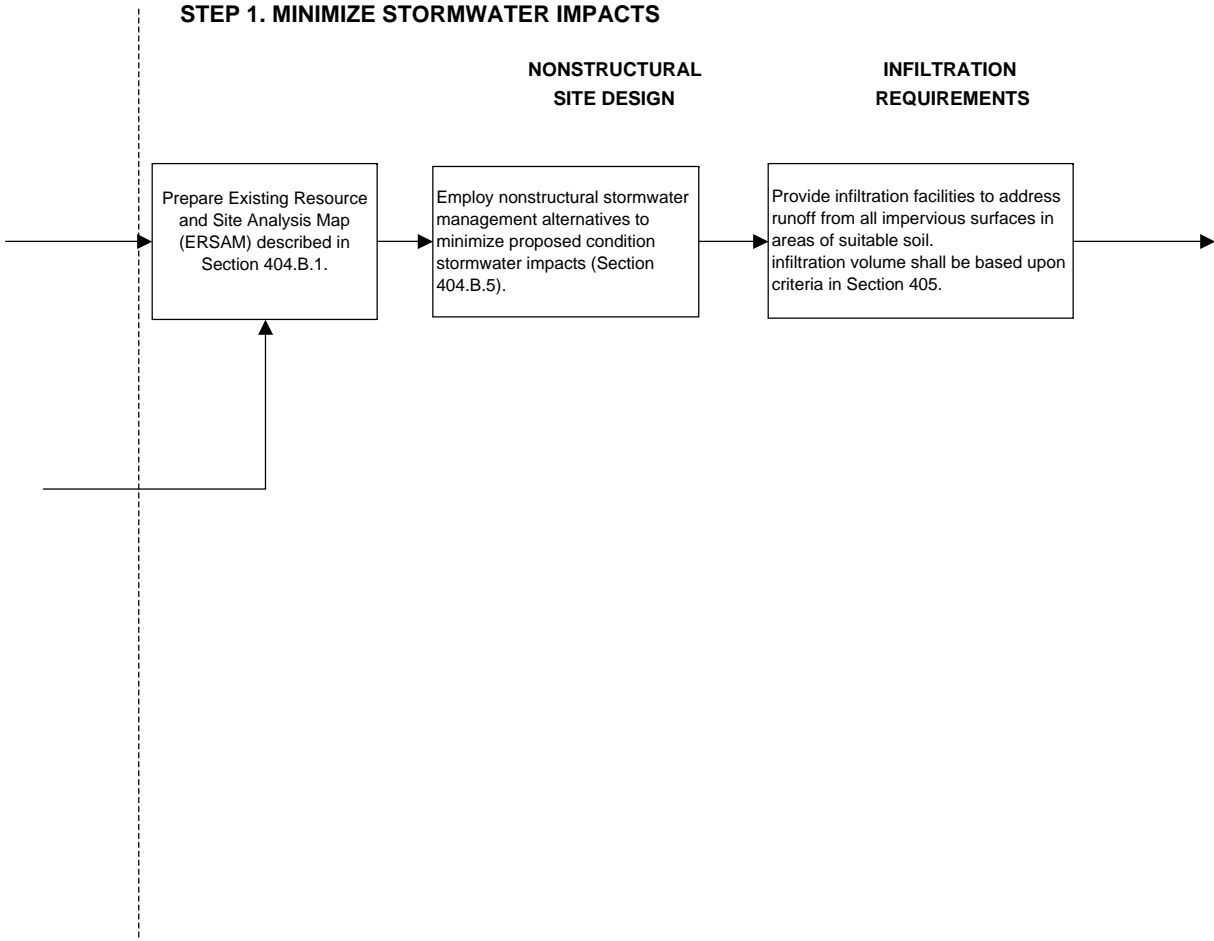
STEP 1. MINIMIZE STORMWATER IMPACTS

NONSTRUCTURAL SITE DESIGN

INFILTRATION REQUIREMENTS

Prepare Existing Resource and Site Analysis Map (ERSAM) described in Section 404.B.1.

Employ nonstructural stormwater management alternatives to minimize proposed condition stormwater impacts (Section 404.B.5).

Provide infiltration facilities to address runoff from all impervious surfaces in areas of suitable soil.
infiltration volume shall be based upon criteria in Section 405.